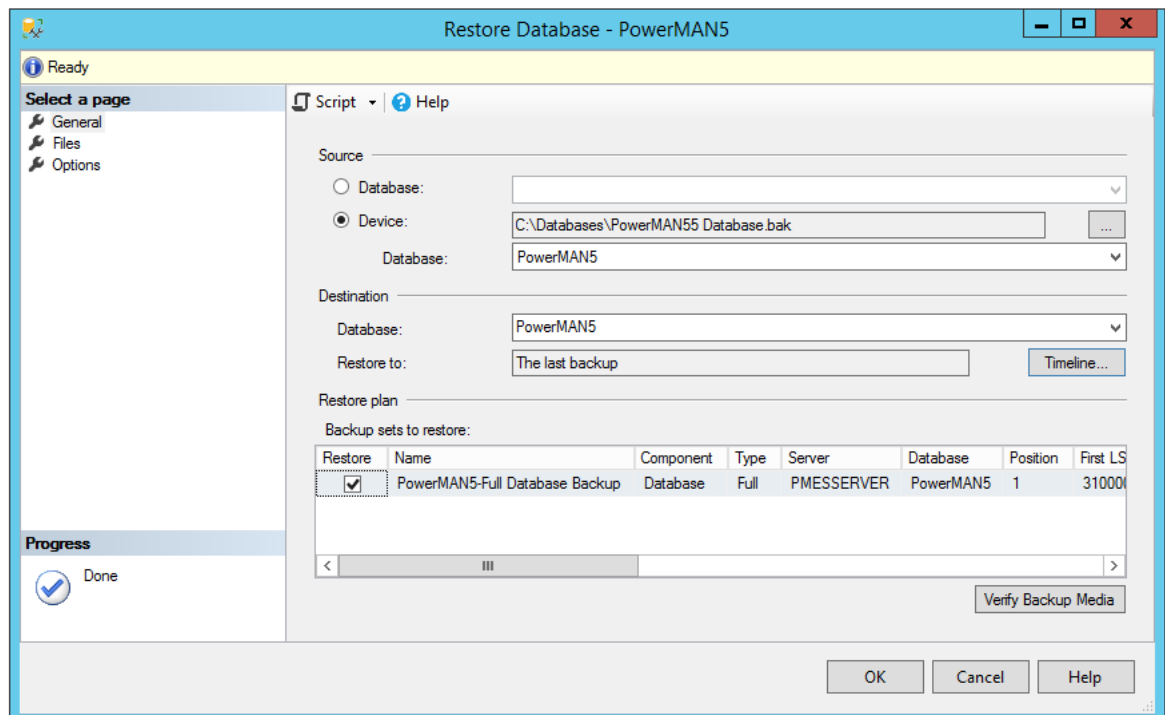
Restore Database - PowerMAN5

Ready

Select a page
General
Files
Options

Script
Help

Source
Database:
Device: C:\Databases\PowerMAN55 Database.bak
Database: PowerMAN5

Destination
Database: PowerMAN5
Restore to: The last backup
Timeline...

Restore plan
Backup sets to restore:

| Restore | Name | Component | Type | Server | Database | Position | First LS |
|---|---|---|---|---|---|---|---|
| ☑ | PowerMAN5-Full Database Backup | Database | Full | PMESSERVER | PowerMAN5 | 1 | 31000 |

Verify Backup Media

Progress
Done

OK
Cancel
Help